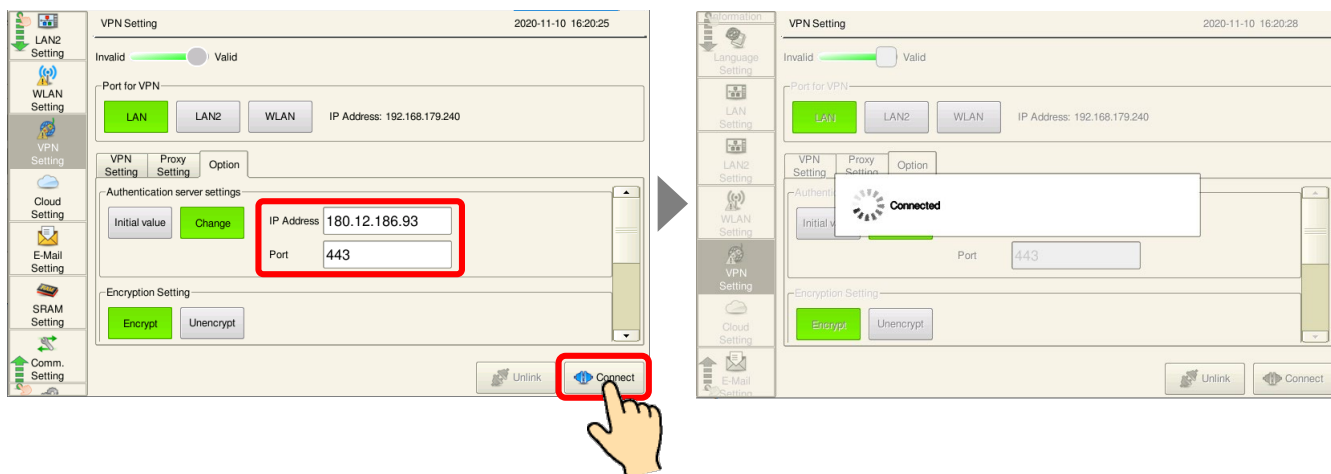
LAN2 Setting
WLAN Setting
VPN Setting
Cloud Setting
E-Mail Setting
SRAM Setting
Comm. Setting

VPN Setting 2020-11-10 16:20:25

Invalid Valid

Port for VPN
LAN LAN2 WLAN IP Address: 192.168.179.240

VPN Setting | Proxy Setting | Option

Authentication server settings
Initial value Change
IP Address 180.12.186.93
Port 443

Encryption Setting
Encrypt Unencrypt

Unlink Connect

Information
Language Setting
LAN Setting
LAN2 Setting
WLAN Setting
VPN Setting
Cloud Setting
E-Mail Setting

VPN Setting 2020-11-10 16:20:28

Invalid Valid

Port for VPN
LAN LAN2 WLAN IP Address: 192.168.179.240

VPN Setting | Proxy Setting | Option

Authenti
Initial v
Connected
Port 443

Encryption Setting
Encrypt Unencrypt

Unlink Connect